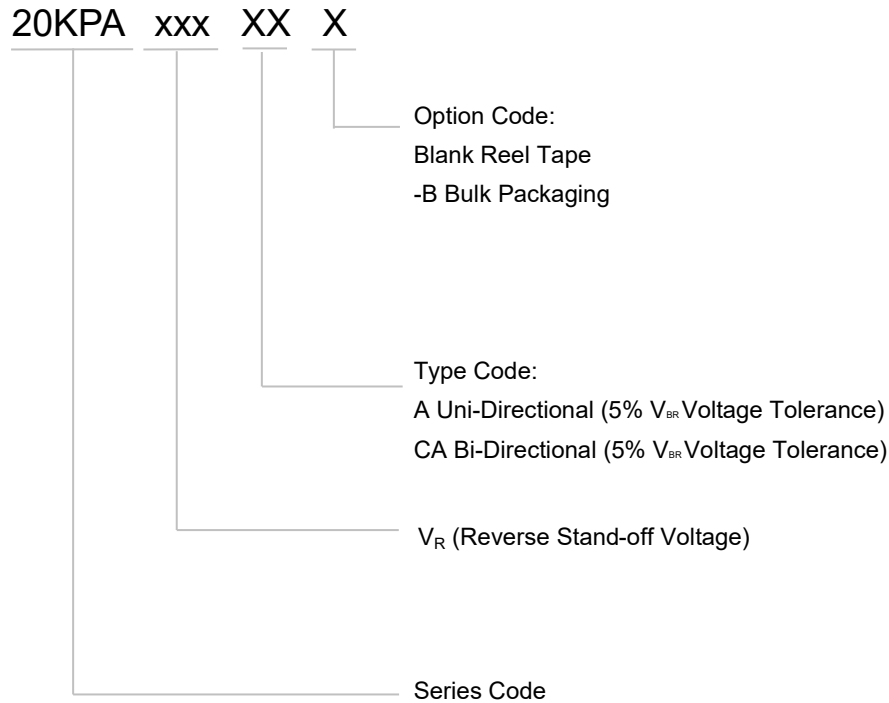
20KPA xxx XX X

Option Code:
Blank Reel Tape
-B Bulk Packaging

Type Code:
A Uni-Directional (5% $V_{BR}$ Voltage Tolerance)
CA Bi-Directional (5% $V_{BR}$ Voltage Tolerance)

$V_R$ (Reverse Stand-off Voltage)

Series Code